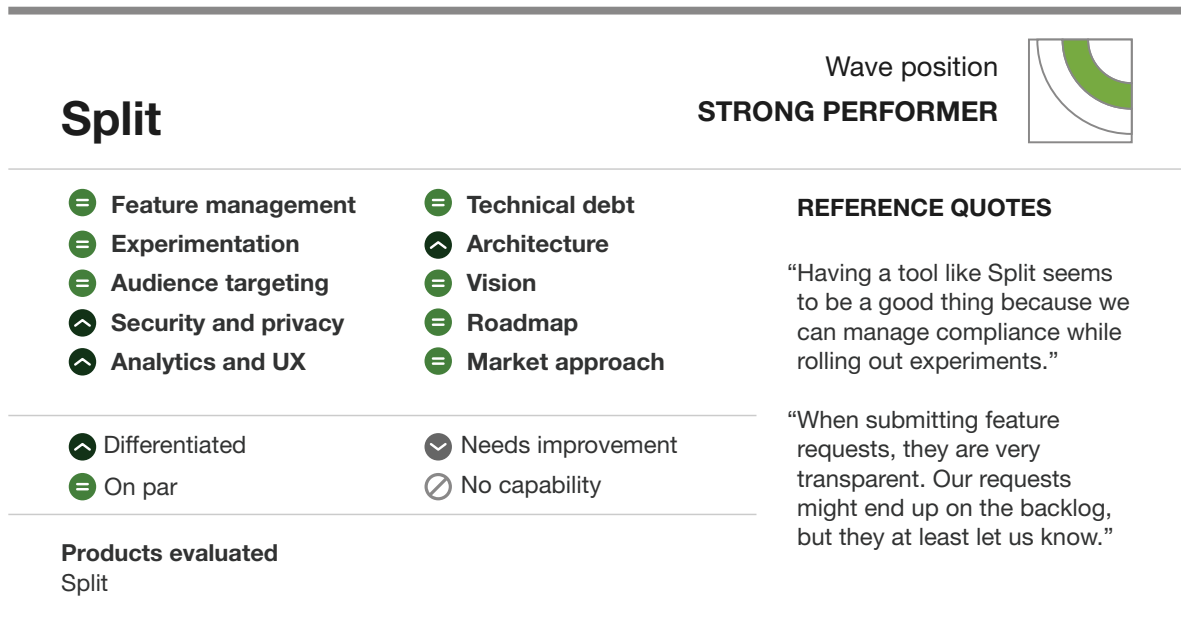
Split

Wave position
STRONG PERFORMER

Feature management
Experimentation
Audience targeting
Security and privacy
Analytics and UX

Technical debt
Architecture
Vision
Roadmap
Market approach

Differentiated
On par

Needs improvement
No capability

Products evaluated
Split

REFERENCE QUOTES

"Having a tool like Split seems to be a good thing because we can manage compliance while rolling out experiments."

"When submitting feature requests, they are very transparent. Our requests might end up on the backlog, but they at least let us know."